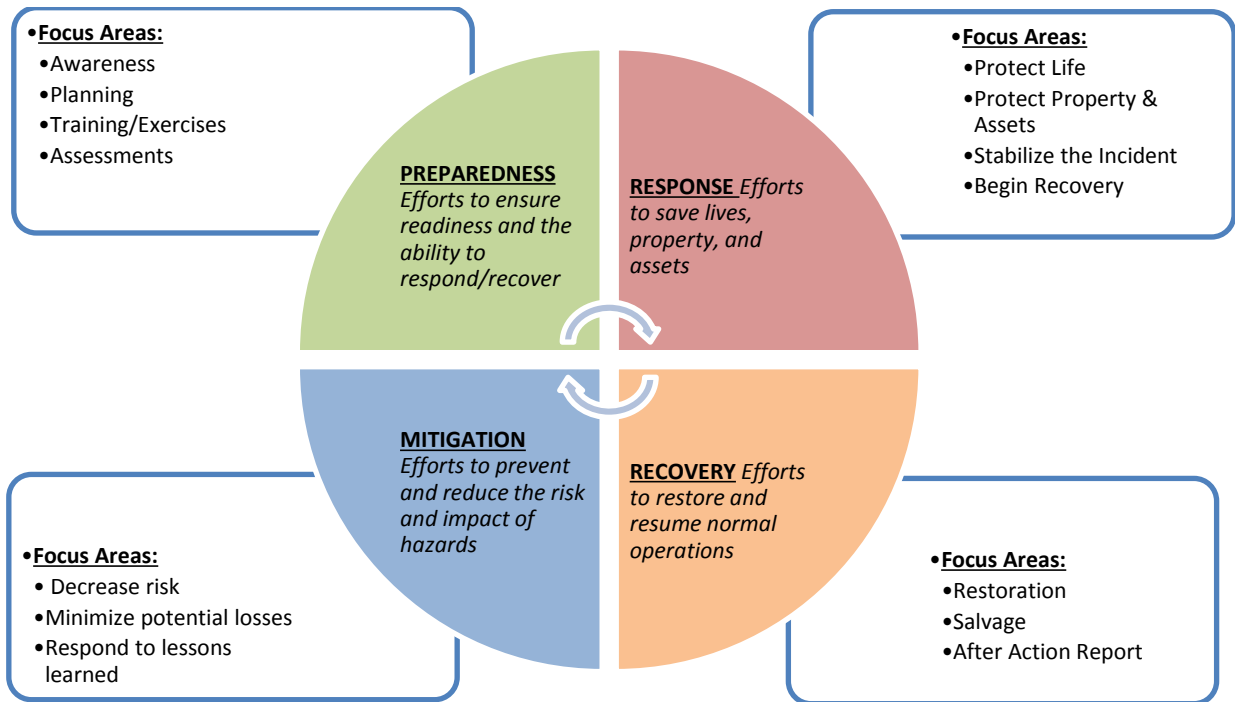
•Focus Areas:
•Awareness
•Planning
•Training/Exercises
•Assessments

•Focus Areas:
•Protect Life
•Protect Property & Assets
•Stabilize the Incident
•Begin Recovery

PREPAREDNESS
Efforts to ensure readiness and the ability to respond/recover

RESPONSE Efforts to save lives, property, and assets

MITIGATION
Efforts to prevent and reduce the risk and impact of hazards

RECOVERY Efforts to restore and resume normal operations

•Focus Areas:
• Decrease risk
•Minimize potential losses
•Respond to lessons learned

•Focus Areas:
•Restoration
•Salvage
•After Action Report